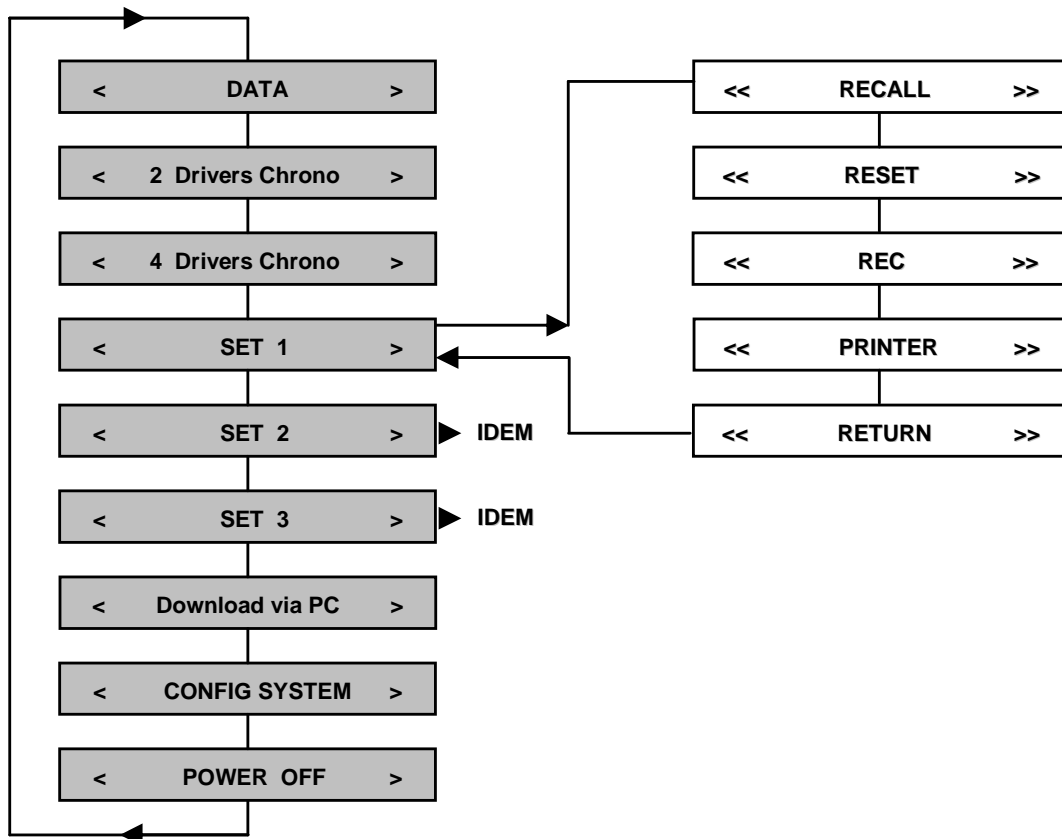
< DATA >

< 2 Drivers Chrono >

< 4 Drivers Chrono >

< SET 1 >

< SET 2 > IDEM

< SET 3 > IDEM

< Download via PC >

< CONFIG SYSTEM >

< POWER OFF >

<< RECALL >>

<< RESET >>

<< REC >>

<< PRINTER >>

<< RETURN >>